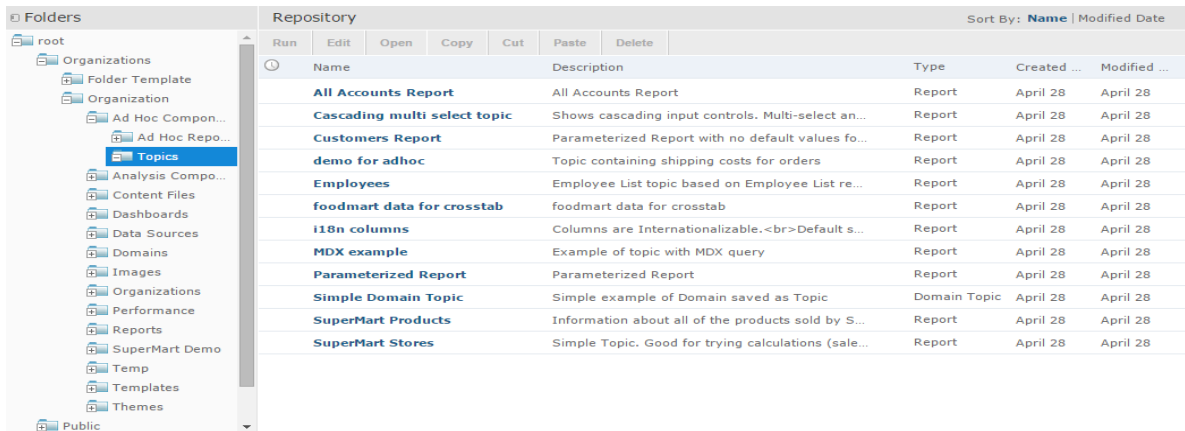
Folders

root
Organizations
Folder Template
Organization
Ad Hoc Compon...
Ad Hoc Repo...
Topics
Analysis Compo...
Content Files
Dashboards
Data Sources
Domains
Images
Organizations
Performance
Reports
SuperMart Demo
Temp
Templates
Themes
Public

Repository

Sort By: Name | Modified Date

Run Edit Open Copy Cut Paste Delete

| Name | Description | Type | Created ... | Modified ... |
|---|---|---|---|---|
| All Accounts Report | All Accounts Report | Report | April 28 | April 28 |
| Cascading multi select topic | Shows cascading input controls. Multi-select an... | Report | April 28 | April 28 |
| Customers Report | Parameterized Report with no default values fo... | Report | April 28 | April 28 |
| demo for adhoc | Topic containing shipping costs for orders | Report | April 28 | April 28 |
| Employees | Employee List topic based on Employee List re... | Report | April 28 | April 28 |
| foodmart data for crosstab | foodmart data for crosstab | Report | April 28 | April 28 |
| i18n columns | Columns are Internationalizable.<br>Default s... | Report | April 28 | April 28 |
| MDX example | Example of topic with MDX query | Report | April 28 | April 28 |
| Parameterized Report | Parameterized Report | Report | April 28 | April 28 |
| Simple Domain Topic | Simple example of Domain saved as Topic | Domain Topic | April 28 | April 28 |
| SuperMart Products | Information about all of the products sold by S... | Report | April 28 | April 28 |
| SuperMart Stores | Simple Topic. Good for trying calculations (sale... | Report | April 28 | April 28 |